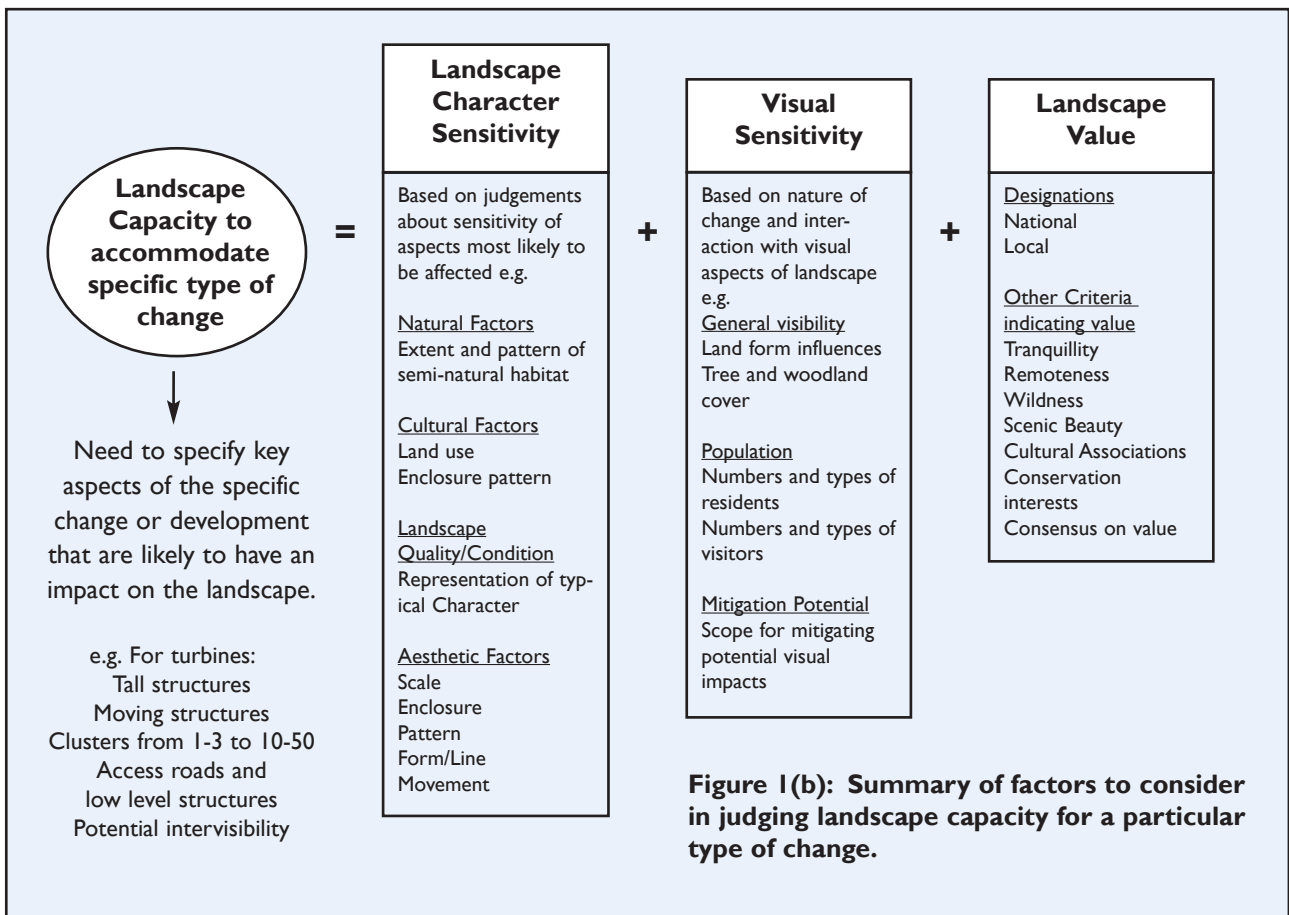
Landscape Capacity to accommodate specific type of change

Need to specify key aspects of the specific change or development that are likely to have an impact on the landscape.

e.g. For turbines:
Tall structures
Moving structures
Clusters from 1-3 to 10-50
Access roads and low level structures
Potential intervisibility

=

Landscape Character Sensitivity

Based on judgements about sensitivity of aspects most likely to be affected e.g.

Natural Factors
Extent and pattern of semi-natural habitat

Cultural Factors
Land use
Enclosure pattern

Landscape Quality/Condition
Representation of typical Character

Aesthetic Factors
Scale
Enclosure
Pattern
Form/Line
Movement

+

Visual Sensitivity

Based on nature of change and interaction with visual aspects of landscape e.g.
General visibility
Land form influences
Tree and woodland cover

Population
Numbers and types of residents
Numbers and types of visitors

Mitigation Potential
Scope for mitigating potential visual impacts

+

Landscape Value

Designations
National
Local

Other Criteria indicating value
Tranquillity
Remoteness
Wildness
Scenic Beauty
Cultural Associations
Conservation interests
Consensus on value

Figure 1(b): Summary of factors to consider in judging landscape capacity for a particular type of change.